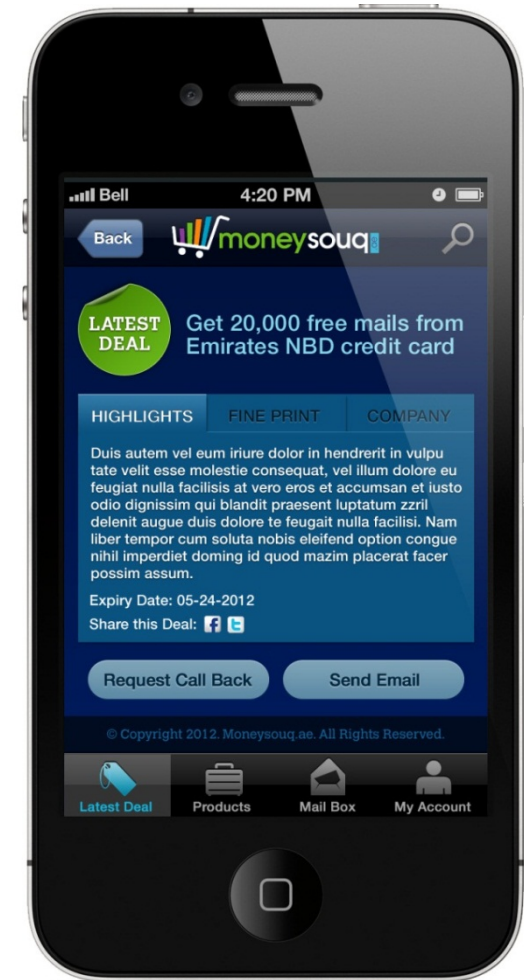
Bell 4:20 PM

Back moneysouq

LATEST DEAL Get 20,000 free mails from Emirates NBD credit card

HIGHLIGHTS FINE PRINT COMPANY

Duis autem vel eum iriure dolor in hendrerit in vulputate velit esse molestie consequat, vel illum dolore eu feugiat nulla facilisis at vero eros et accumsan et iusto odio dignissim qui blandit praesent luptatum zzril delenit augue duis dolore te feugait nulla facilisi. Nam liber tempor cum soluta nobis eleifend option congue nihil imperdiet doming id quod mazim placerat facer possim assum.

Expiry Date: 05-24-2012

Share this Deal:

Request Call Back Send Email

© Copyright 2012. Moneysouq.ae. All Rights Reserved.

Latest Deal Products Mail Box My Account